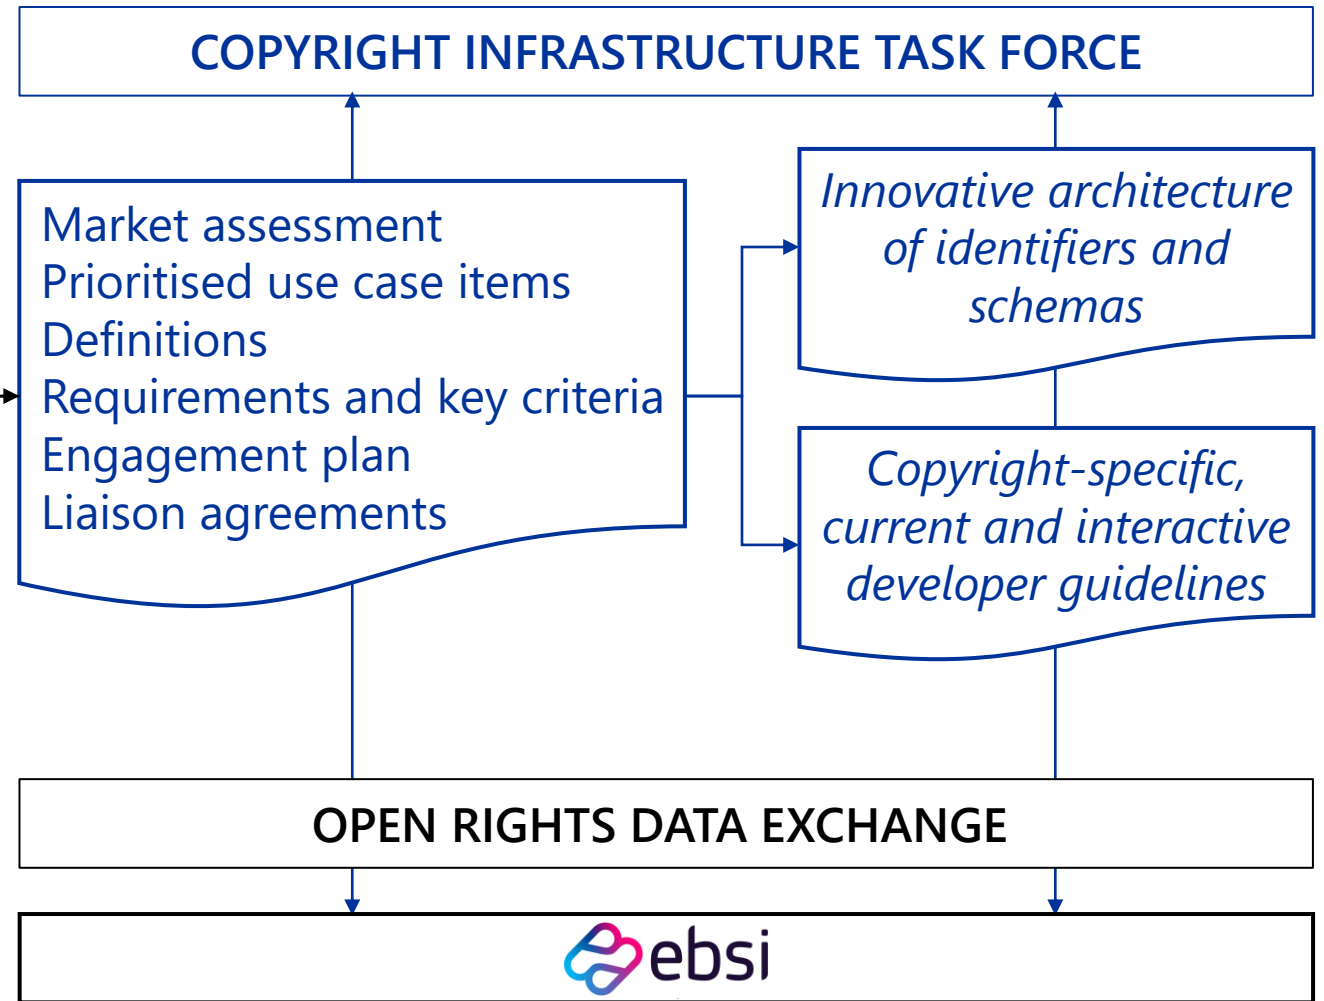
COPYRIGHT INFRASTRUCTURE TASK FORCE

Market assessment
Prioritised use case items
Definitions
Requirements and key criteria
Engagement plan
Liaison agreements

Innovative architecture of identifiers and schemas

Copyright-specific, current and interactive developer guidelines

OPEN RIGHTS DATA EXCHANGE

ebsi